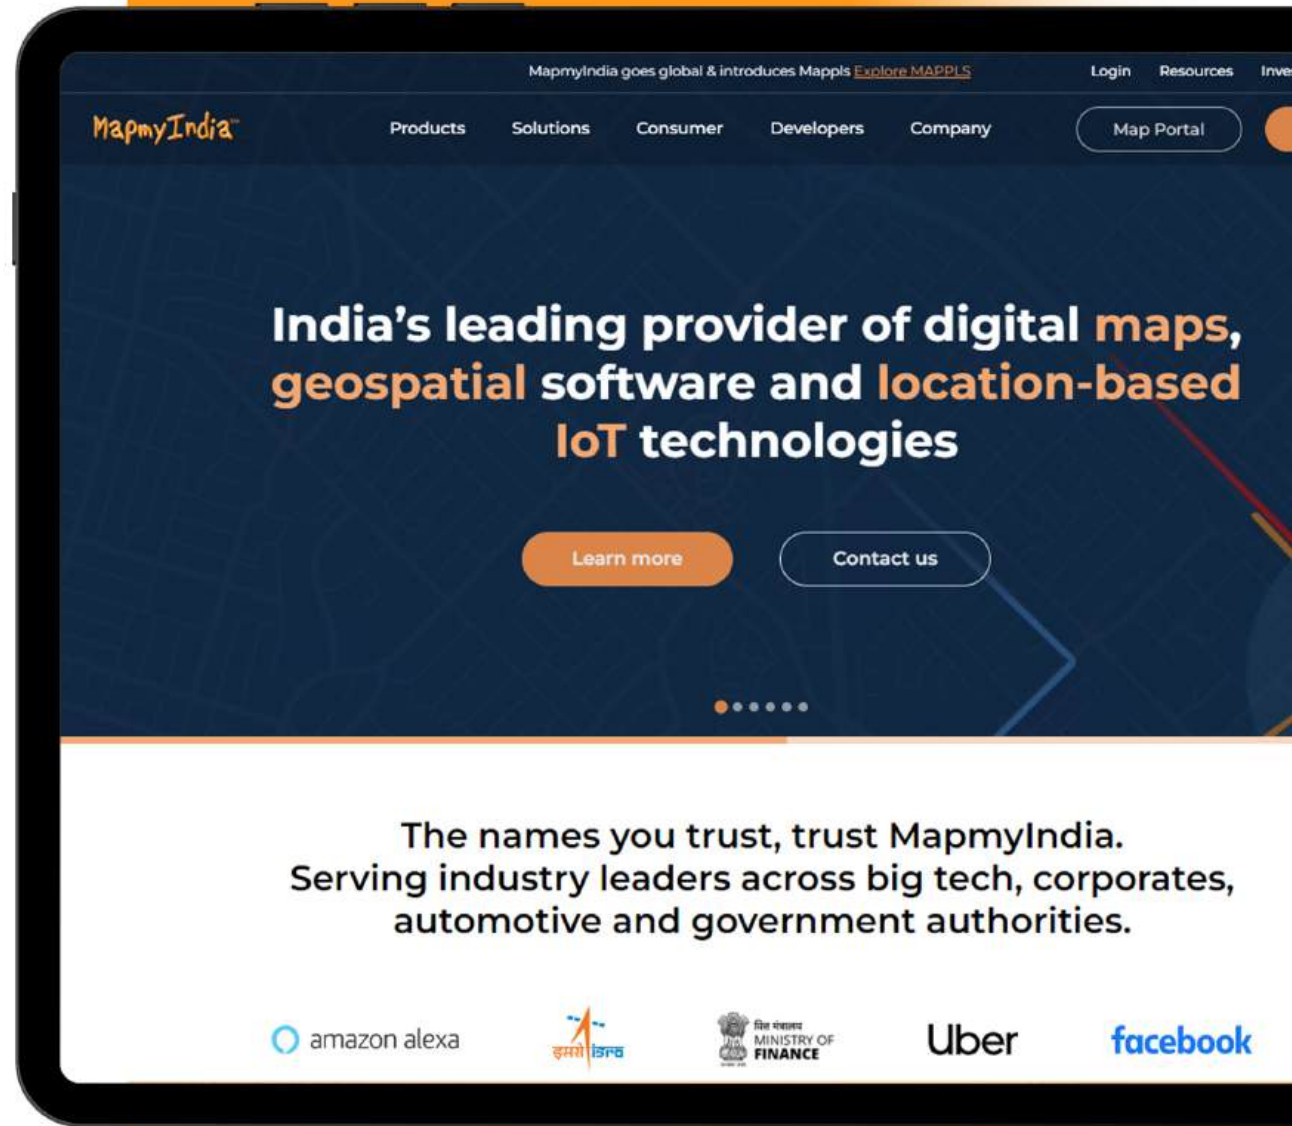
MapmyIndia goes global & introduces Mappls Explore MAPPLS

Login Resources Inve

MapmyIndia

Products Solutions Consumer Developers Company

Map Portal

India's leading provider of digital maps, geospatial software and location-based IoT technologies

Learn more

Contact us

The names you trust, trust MapmyIndia. Serving industry leaders across big tech, corporates, automotive and government authorities.

amazon alexa

इसरो isro

वित्त मंत्रालय MINISTRY OF FINANCE

Uber

facebook